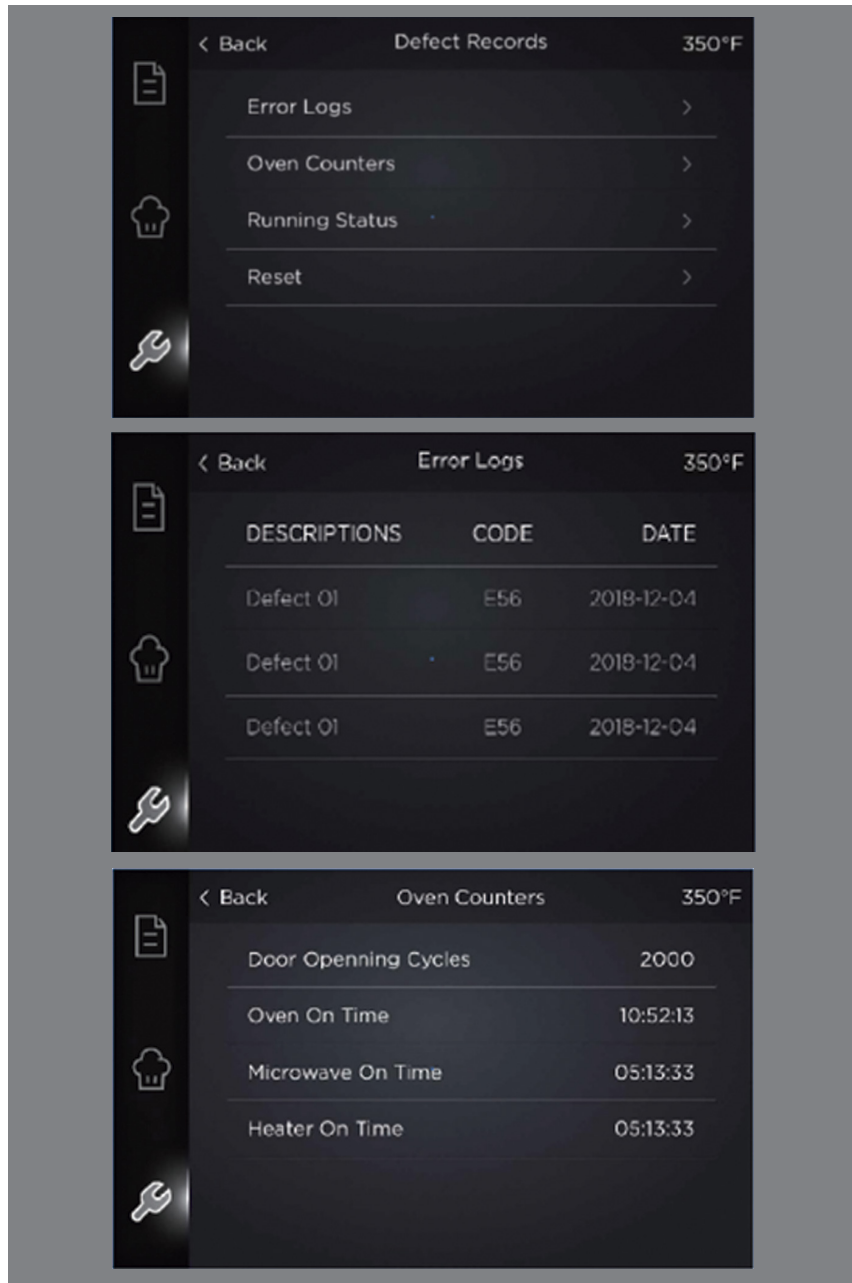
< Back Defect Records 350°F

Error Logs >

Oven Counters >

Running Status >

Reset >

< Back Error Logs 350°F

| DESCRIPTIONS | CODE | DATE |
|---|---|---|
| Defect 01 | E56 | 2018-12-04 |
| Defect 01 | E56 | 2018-12-04 |
| Defect 01 | E56 | 2018-12-04 |

< Back Oven Counters 350°F

| | |
|---|---|
| Door Openning Cycles | 2000 |
| Oven On Time | 10:52:13 |
| Microwave On Time | 05:13:33 |
| Heater On Time | 05:13:33 |